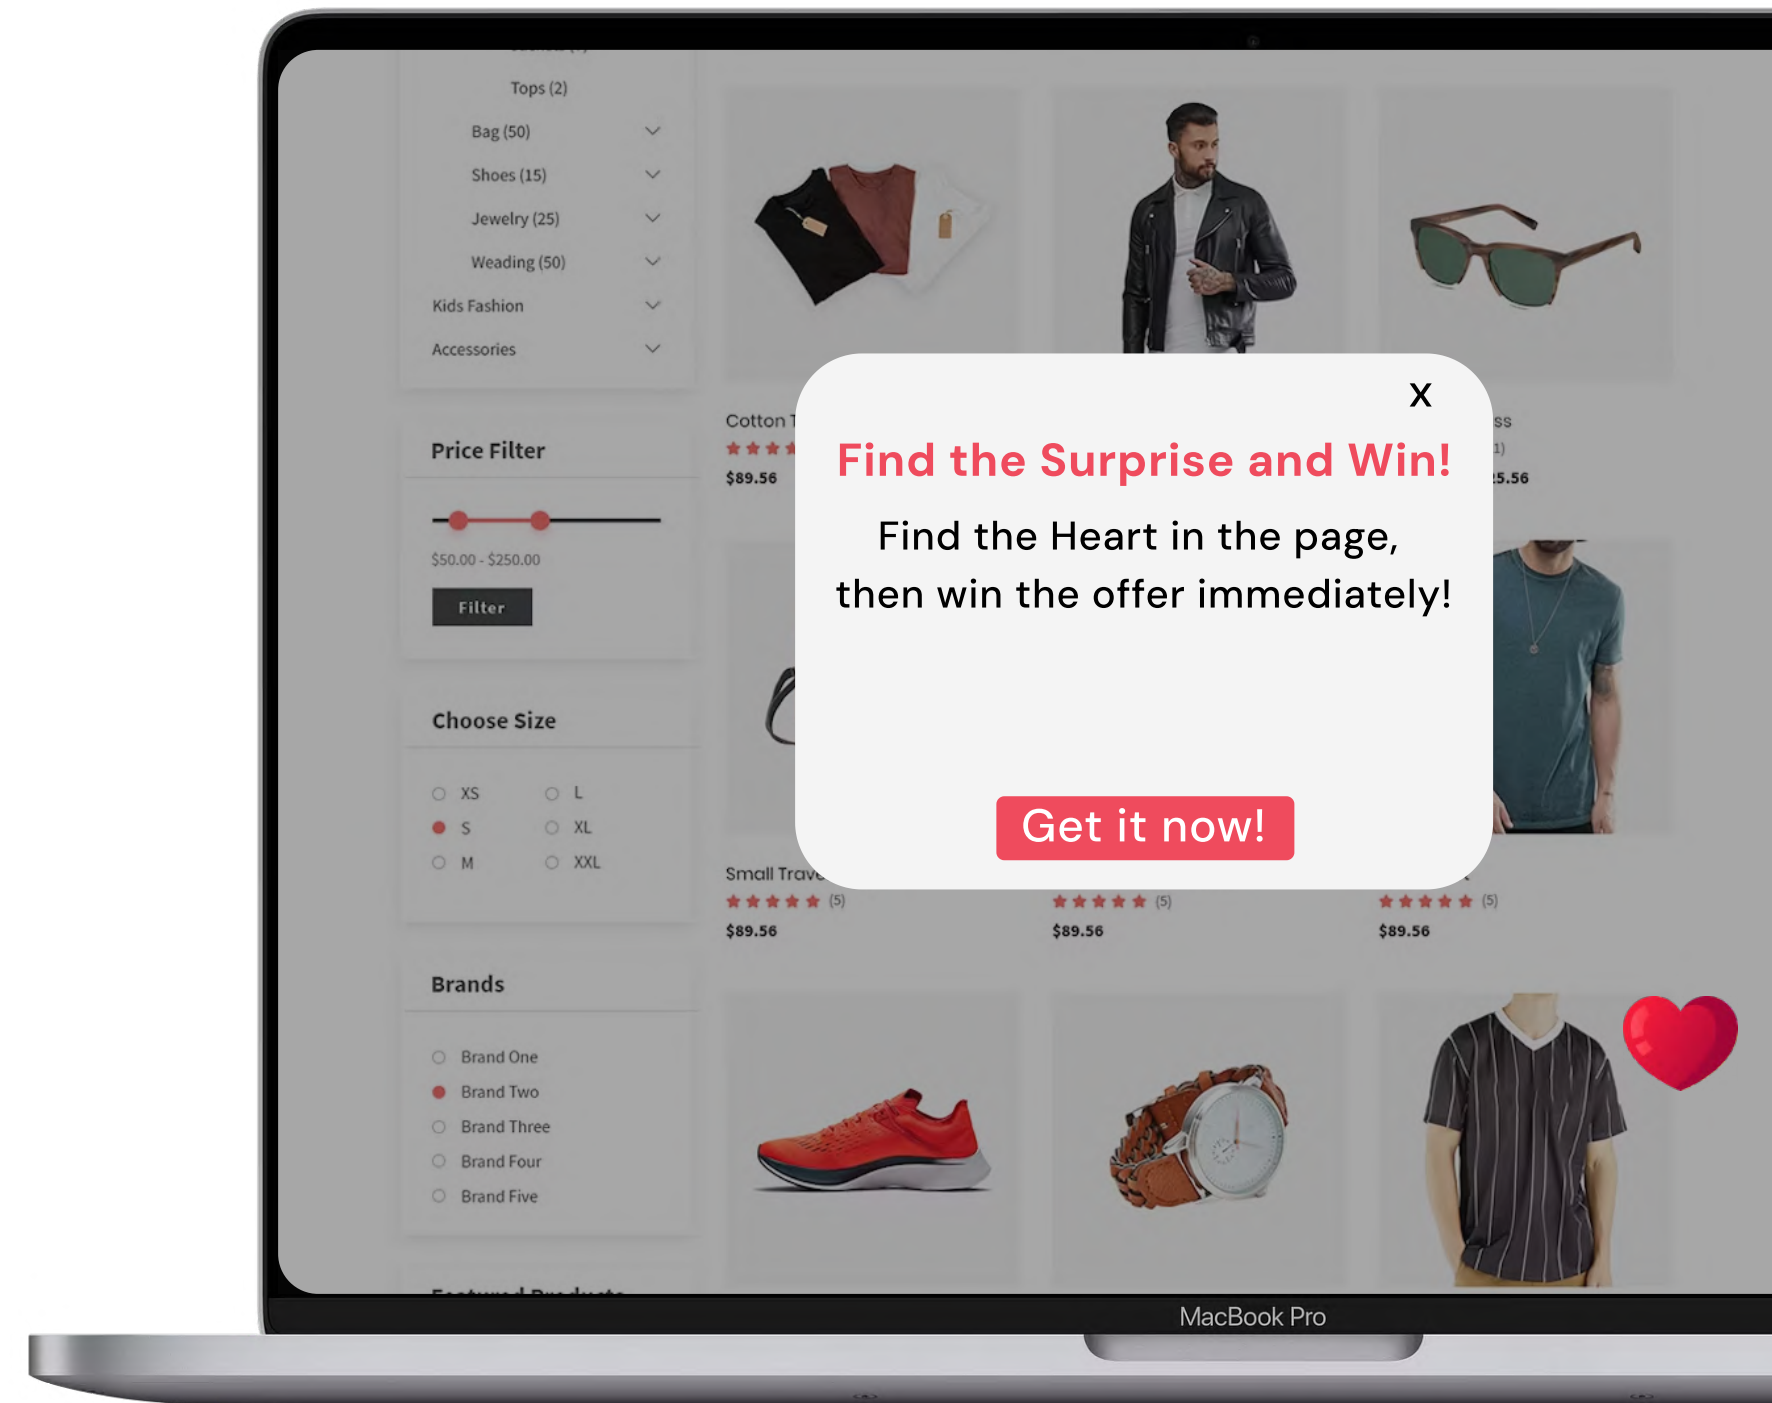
Tops (2)

Bag (50)

Shoes (15)

Jewelry (25)

Weading (50)

Kids Fashion

Accessories

Price Filter

$50.00 - $250.00

Filter

Choose Size

XS
L
S
XL
M
XXL

Brands

Brand One
Brand Two
Brand Three
Brand Four
Brand Five

Cotton T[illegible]
$89.56

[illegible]ss
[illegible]1)
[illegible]5.56

Small Trav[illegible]
(5)
$89.56

(5)
$89.56

(5)
$89.56

X

Find the Surprise and Win!

Find the Heart in the page, then win the offer immediately!

Get it now!

MacBook Pro